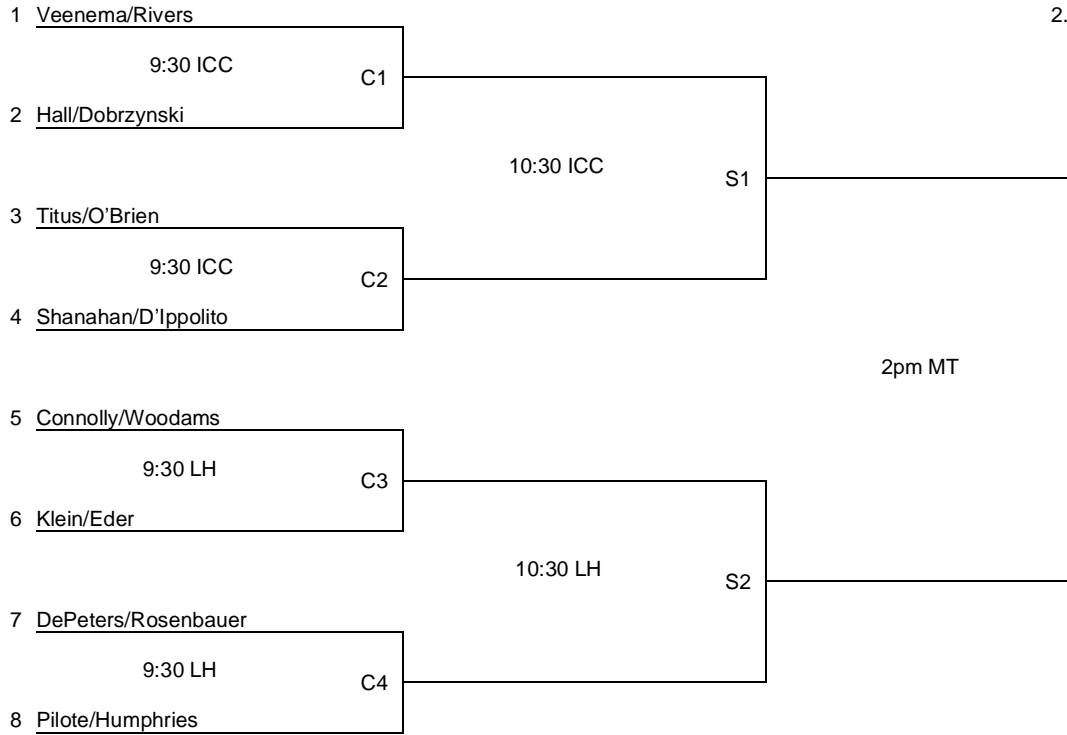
1 Veenema/Rivers

9:30 ICC

C1

2 Hall/Dobrzynski

10:30 ICC

S1

3 Titus/O'Brien

9:30 ICC

C2

4 Shanahan/D'Ippolito

2.

2pm MT

5 Connolly/Woodams

9:30 LH

C3

6 Klein/Eder

10:30 LH

S2

7 DePeters/Rosenbauer

9:30 LH

C4

8 Pilote/Humphries